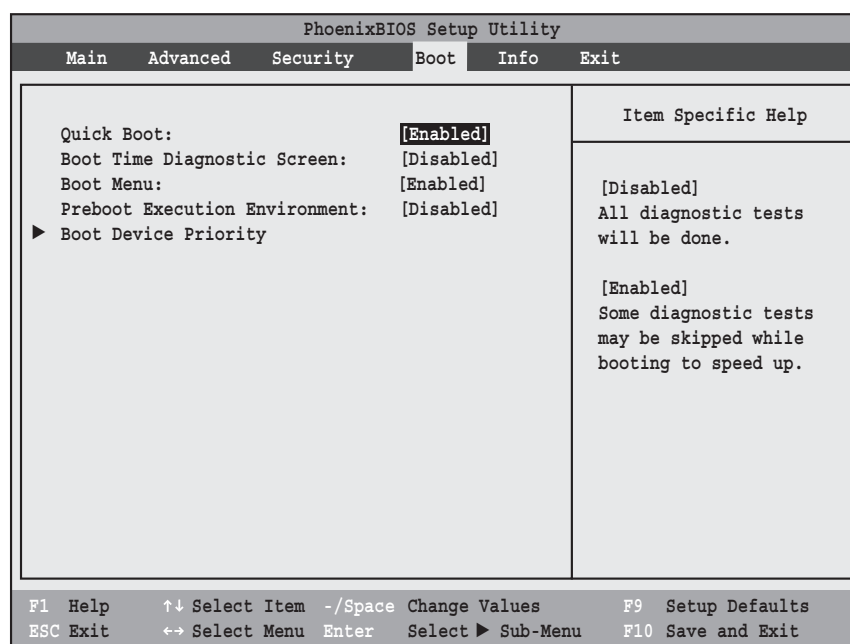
PhoenixBIOS Setup Utility

Main Advanced Security Boot Info Exit

Quick Boot: [Enabled]
Boot Time Diagnostic Screen: [Disabled]
Boot Menu: [Enabled]
Preboot Execution Environment: [Disabled]
▶ Boot Device Priority

Item Specific Help

[Disabled]
All diagnostic tests will be done.

[Enabled]
Some diagnostic tests may be skipped while booting to speed up.

F1 Help ↑↓ Select Item -/Space Change Values F9 Setup Defaults
ESC Exit ←→ Select Menu Enter Select ▶ Sub-Menu F10 Save and Exit